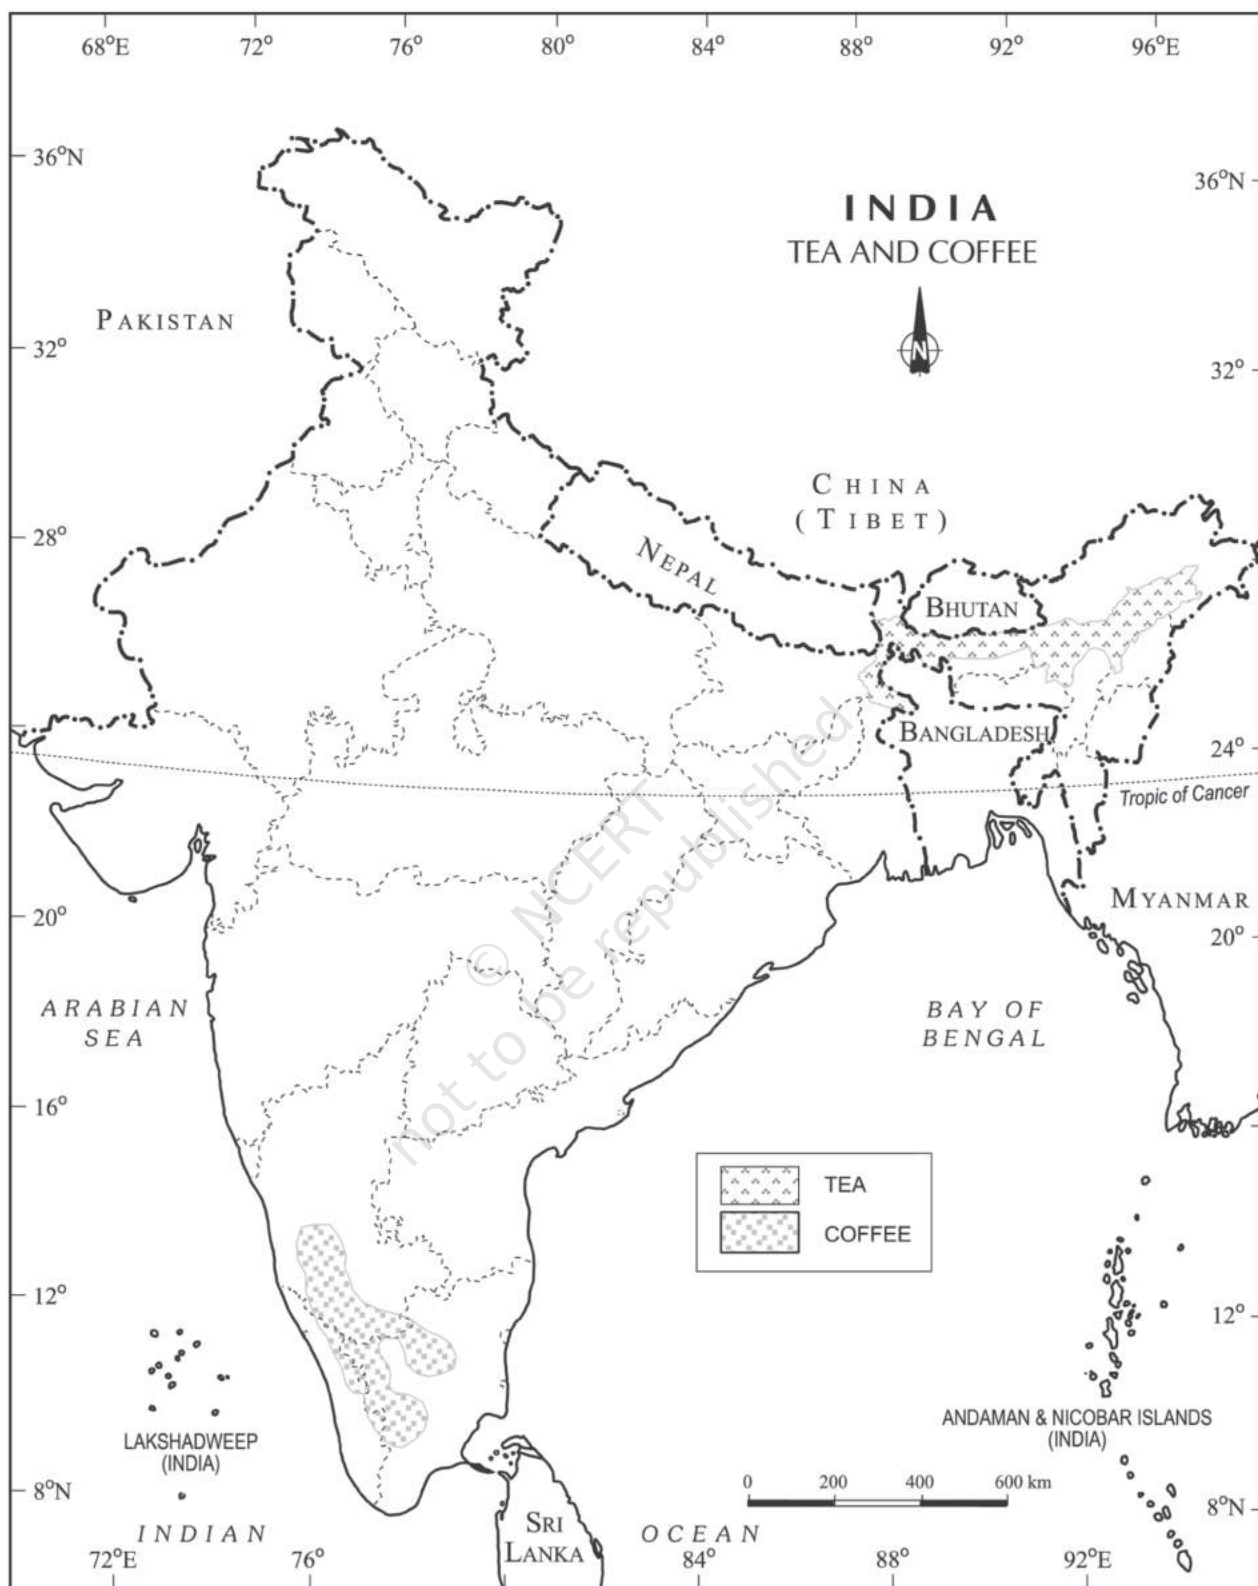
68°E 72° 76° 80° 84° 88° 92° 96°E

36°N
36°N

INDIA
TEA AND COFFEE

N

PAKISTAN

32°
32°

CHINA
(TIBET)

28°

NEPAL

BHUTAN

BANGLADESH

24°

Tropic of Cancer

20°

MYANMAR

20°

© NCERT
not to be republished

ARABIAN
SEA

BAY OF
BENGAL

16°

| | TEA |
|---|---|
| | COFFEE |

12°
12°

LAKSHADWEEP
(INDIA)

ANDAMAN & NICOBAR ISLANDS
(INDIA)

0 200 400 600 km

8°N
8°N

INDIAN

SRI
LANKA

OCEAN

72°E 76° 84° 88° 92°E